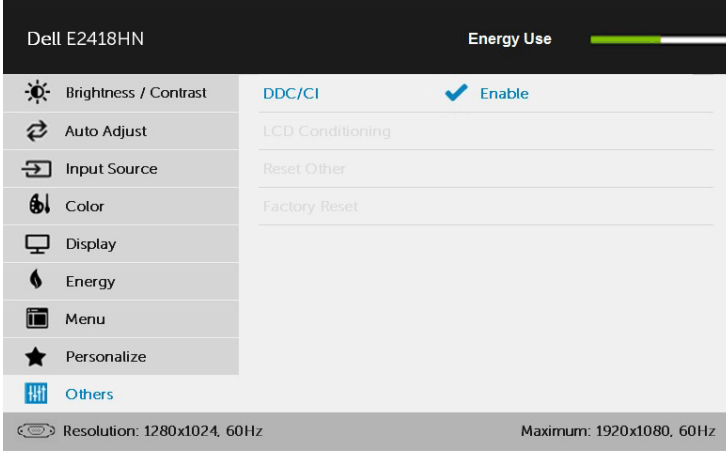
Dell E2418HN

Energy Use

Brightness / Contrast
Auto Adjust
Input Source
Color
Display
Energy
Menu
Personalize
Others

DDC/CI
Enable
LCD Conditioning
Reset Other
Factory Reset

Resolution: 1280x1024, 60Hz
Maximum: 1920x1080, 60Hz